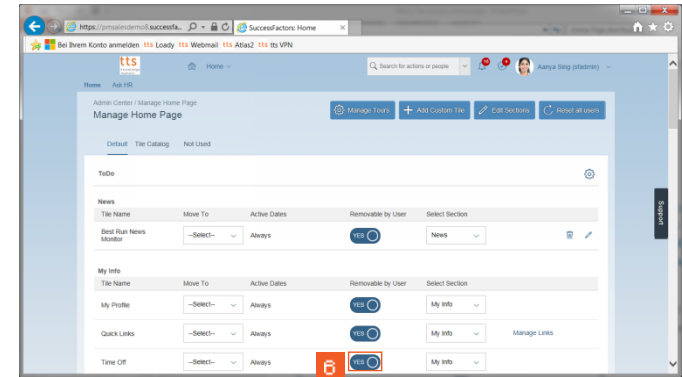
https://pmsalesdemo8.successfa... SuccessFactors: Home

Bei Ihrem Konto anmelden tts Loady tts Webmail tts Atlas2 tts tts VPN

tts

Home

Search for actions or people

Aanya Sing (sfadmin)

Home Ask HR

Admin Center / Manage Home Page

Manage Home Page

Manage Tours

Add Custom Tile

Edit Sections

Reset all users

Default Tile Catalog Not Used

ToDo

News

| Tile Name | Move To | Active Dates | Removable by User | Select Section |
|---|---|---|---|---|
| Best Run News Monitor | --Select-- | Always | YES | News |

My Info

| Tile Name | Move To | Active Dates | Removable by User | Select Section | |
|---|---|---|---|---|---|
| My Profile | --Select-- | Always | YES | My Info | |
| Quick Links | --Select-- | Always | YES | My Info | Manage Links |
| Time Off | --Select-- | Always | YES | My Info | |

6

Support